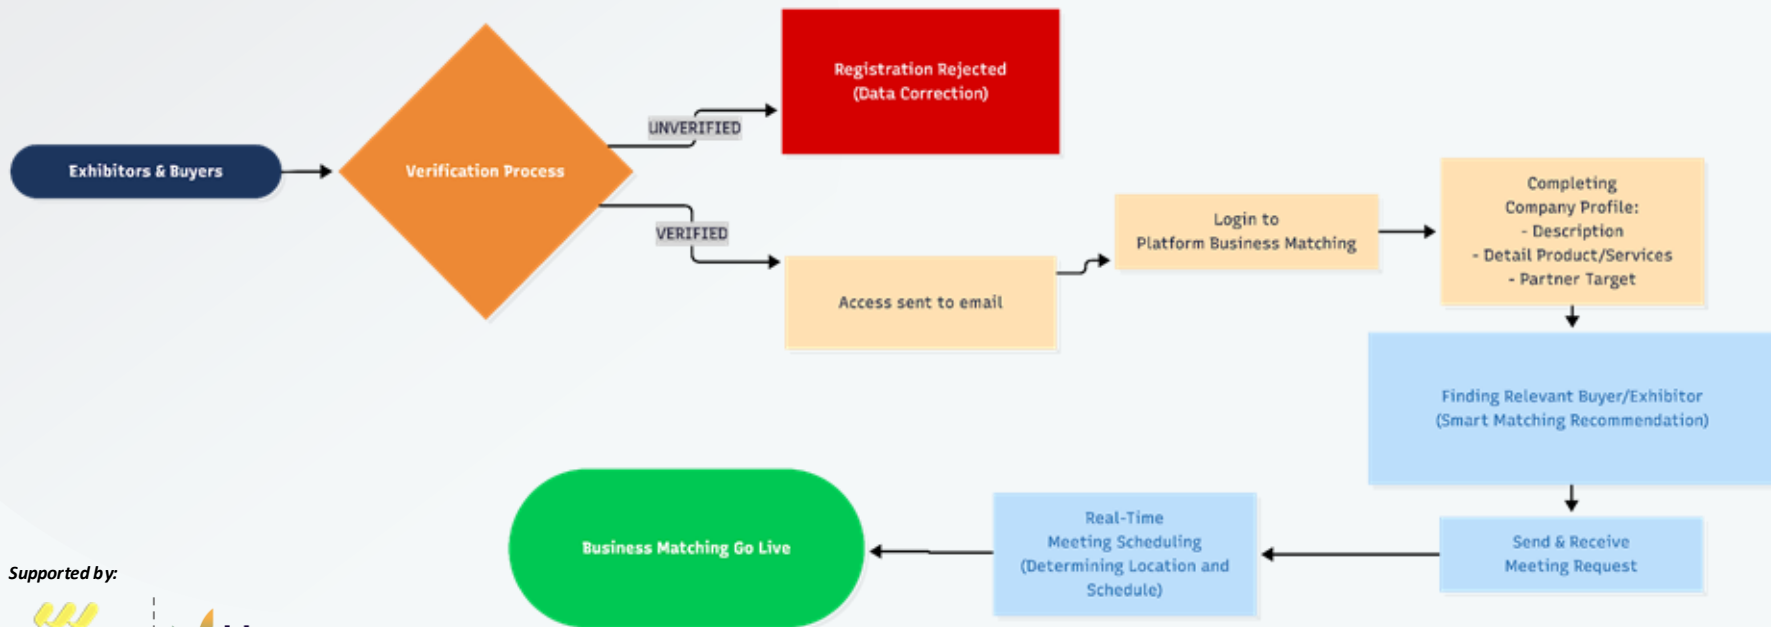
Exhibitors & Buyers

Verification Process

UNVERIFIED

Registration Rejected
(Data Correction)

VERIFIED

Access sent to email

Login to
Platform Business Matching

Completing
Company Profile:
- Description
- Detail Product/Services
- Partner Target

Finding Relevant Buyer/Exhibitor
(Smart Matching Recommendation)

Send & Receive
Meeting Request

Real-Time
Meeting Scheduling
(Determining Location and
Schedule)

Business Matching Go Live

Supported by: